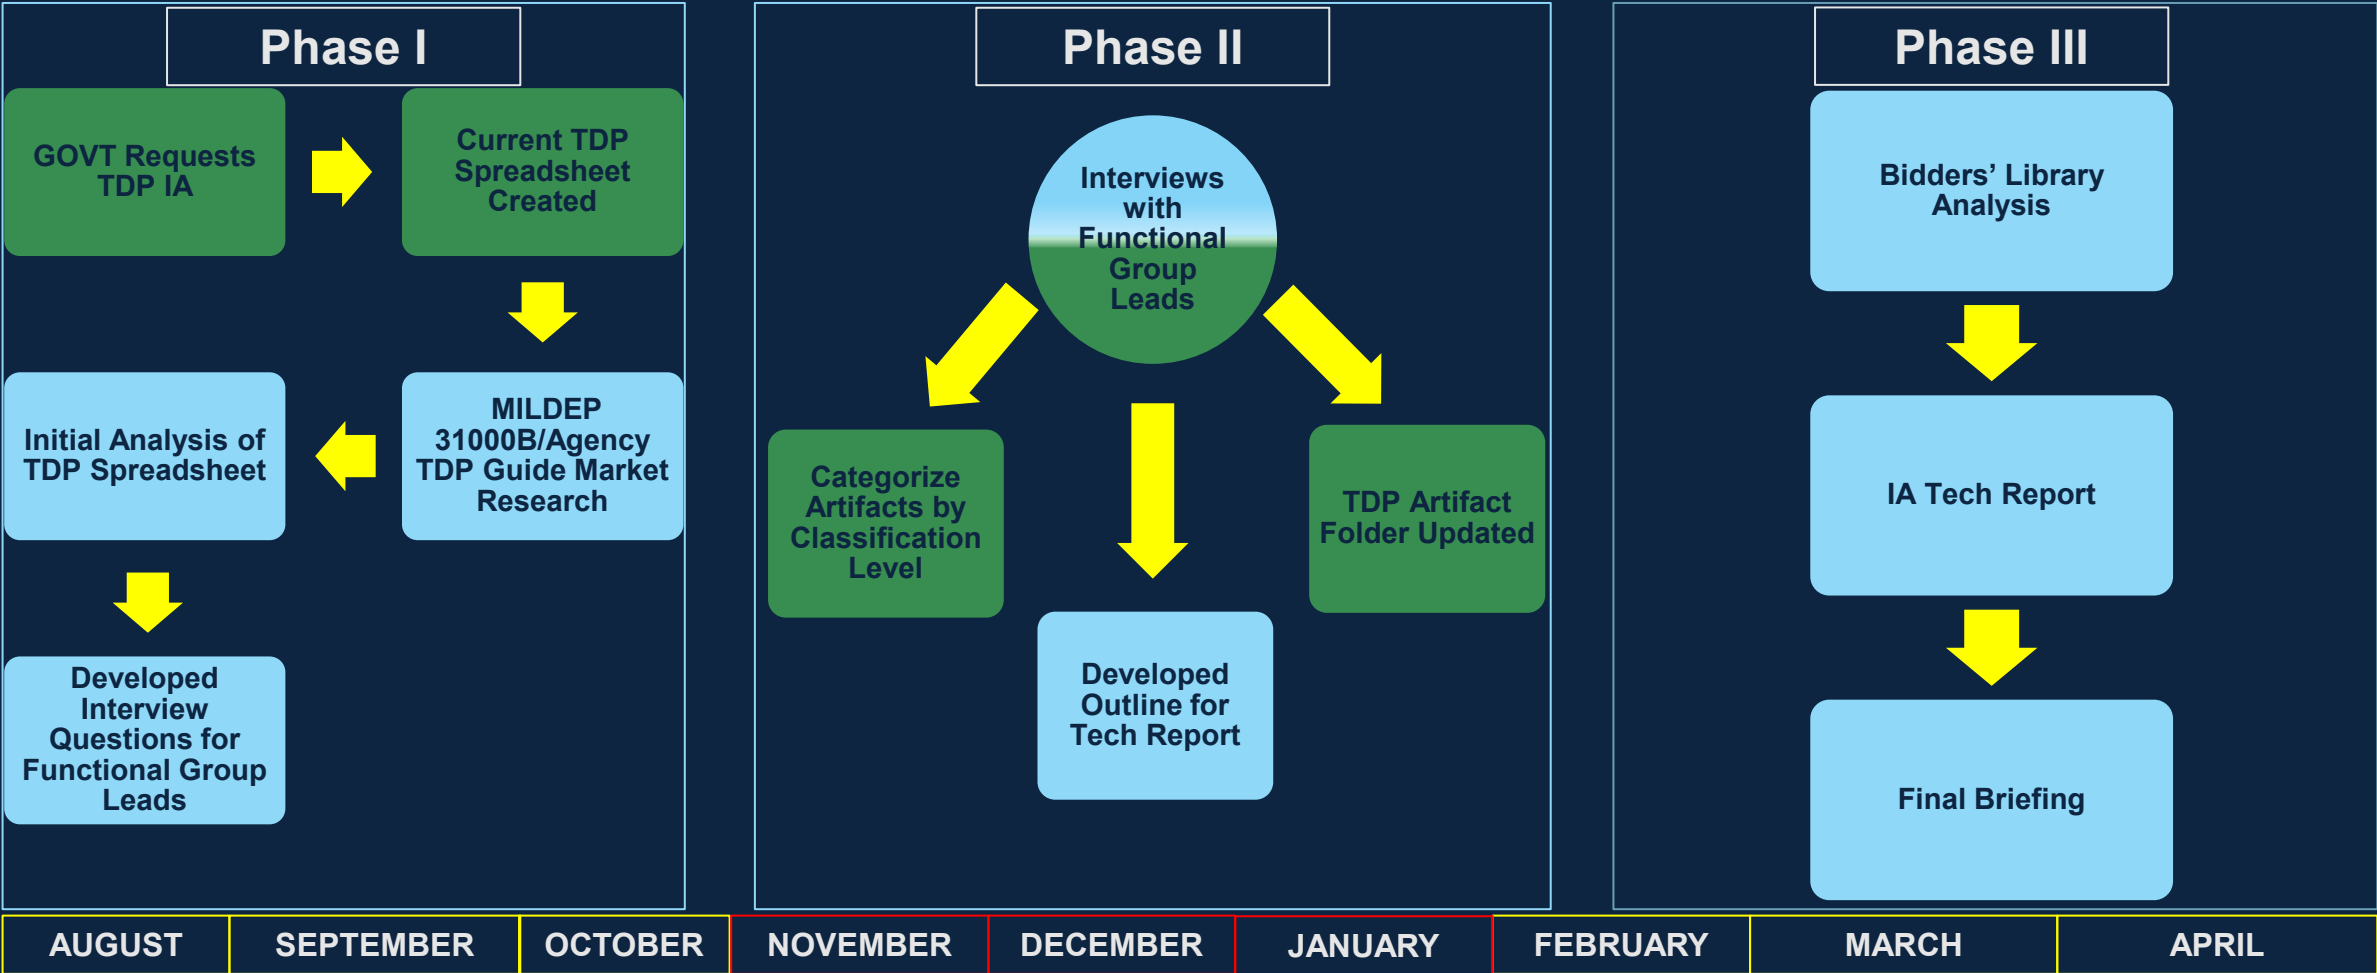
Phase I

GOVT Requests TDP IA

Current TDP Spreadsheet Created

MILDEP 31000B/Agency TDP Guide Market Research

Initial Analysis of TDP Spreadsheet

Developed Interview Questions for Functional Group Leads

Phase II

Interviews with Functional Group Leads

Categorize Artifacts by Classification Level

Developed Outline for Tech Report

TDP Artifact Folder Updated

Phase III

Bidders' Library Analysis

IA Tech Report

Final Briefing

| AUGUST | SEPTEMBER | OCTOBER | NOVEMBER | DECEMBER | JANUARY | FEBRUARY | MARCH | APRIL |
|---|---|---|---|---|---|---|---|---|